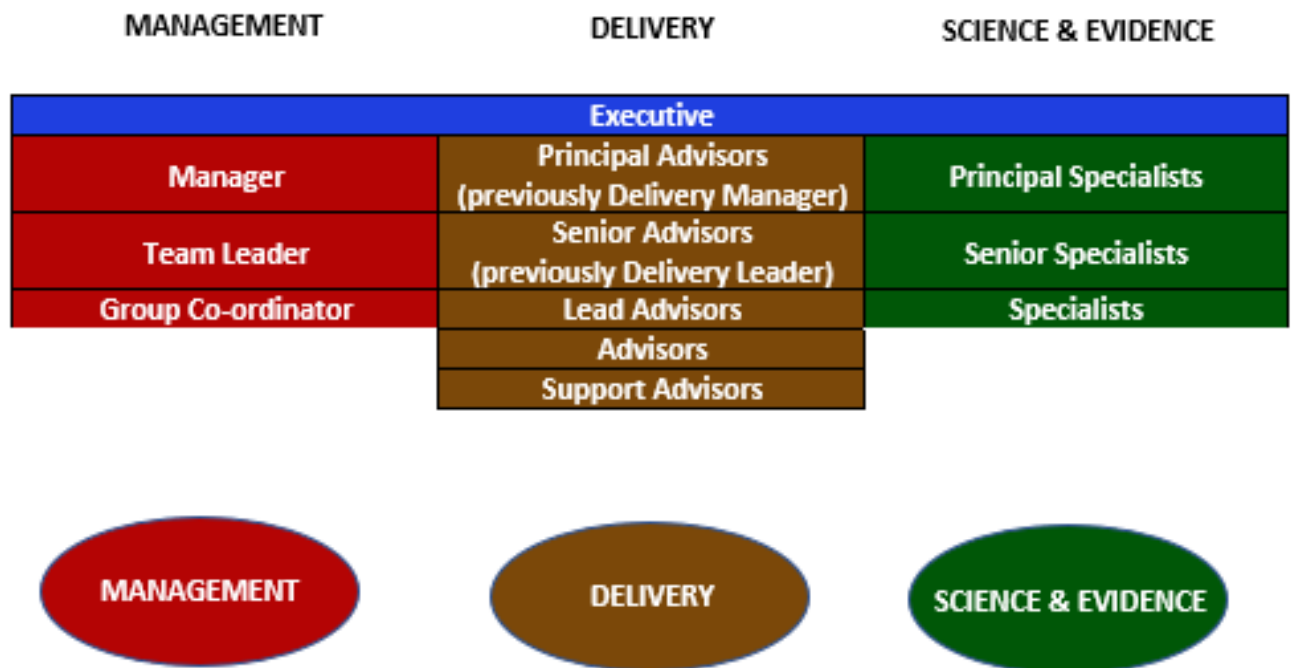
| MANAGEMENT | DELIVERY | SCIENCE & EVIDENCE |
|---|---|---|
| Executive | | |
| Manager | Principal Advisors (previously Delivery Manager) | Principal Specialists |
| Team Leader | Senior Advisors (previously Delivery Leader) | Senior Specialists |
| Group Co-ordinator | Lead Advisors | Specialists |
| | Advisors | |
| | Support Advisors | |

MANAGEMENT

DELIVERY

SCIENCE & EVIDENCE